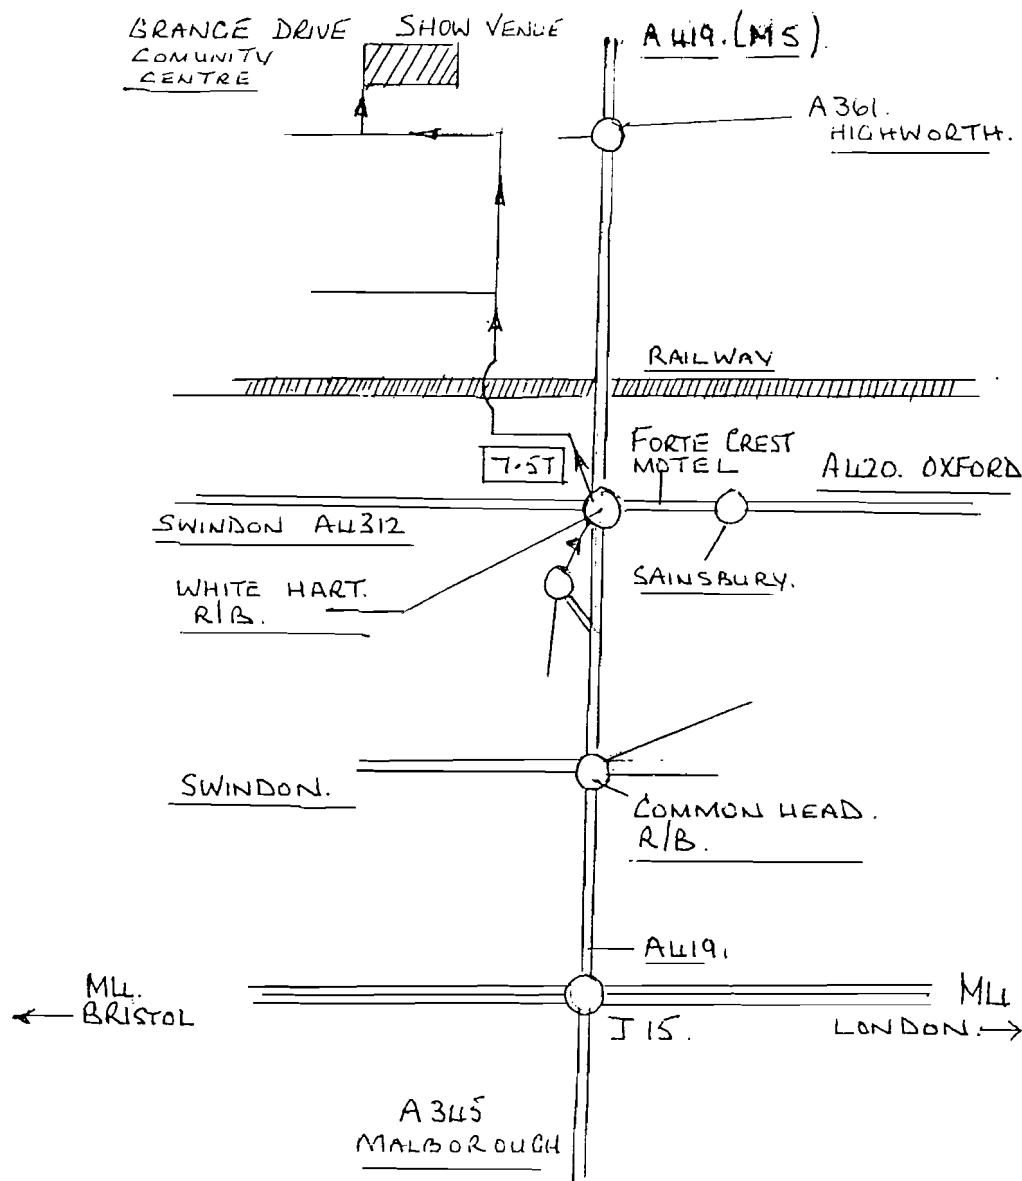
GRANGE DRIVE COMUNITY CENTRE

SHOW VENUE

A419. (M5).

A361. HIGHWORTH.

RAILWAY

FORTE CREST MOTEL

7.5T

A420. OXFORD

SWINDON A4312

SAINSBURY.

WHITE HART. R/B.

SWINDON.

COMMON HEAD. R/B.

A419.

M4. BRISTOL

M4 LONDON

J15.

A345 MALBOROUGH